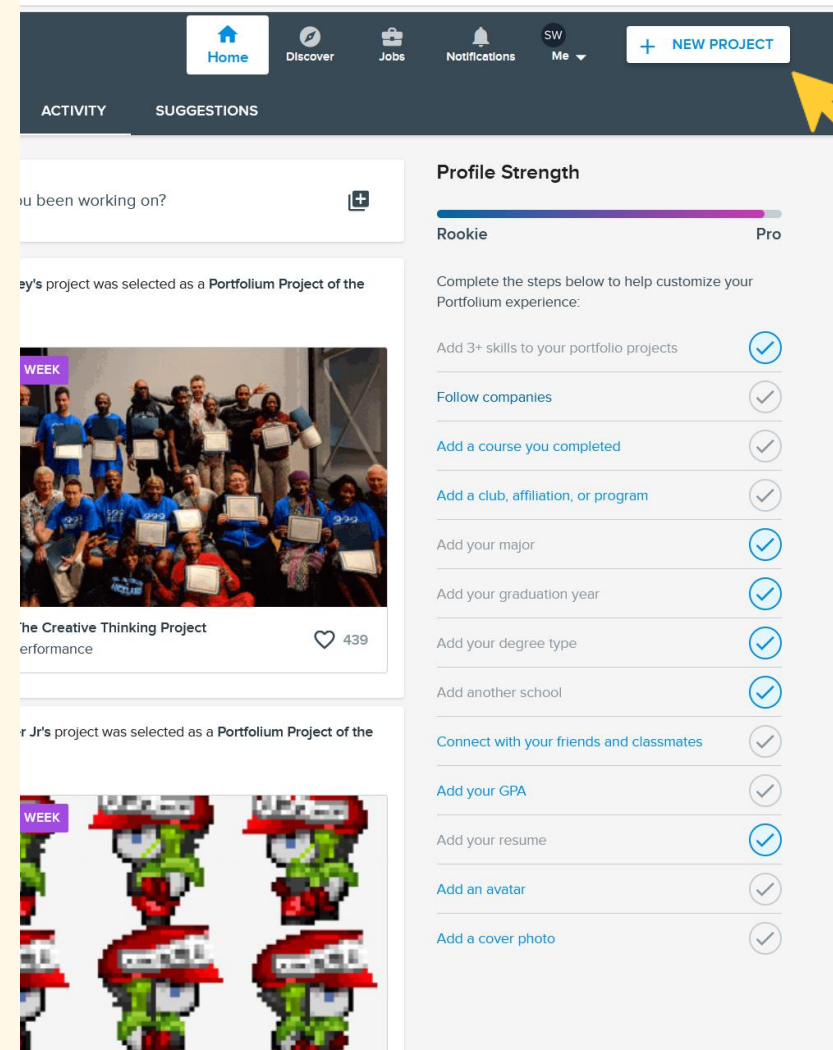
Home Discover Jobs Notifications SW Me

+ NEW PROJECT

ACTIVITY SUGGESTIONS

u been working on?

ey's project was selected as a Portfolium Project of the

WEEK

he Creative Thinking Project
erformance

439

r Jr's project was selected as a Portfolium Project of the

WEEK

Profile Strength

Rookie Pro

Complete the steps below to help customize your Portfolium experience:

Add 3+ skills to your portfolio projects

Follow companies

Add a course you completed

Add a club, affiliation, or program

Add your major

Add your graduation year

Add your degree type

Add another school

Connect with your friends and classmates

Add your GPA

Add your resume

Add an avatar

Add a cover photo